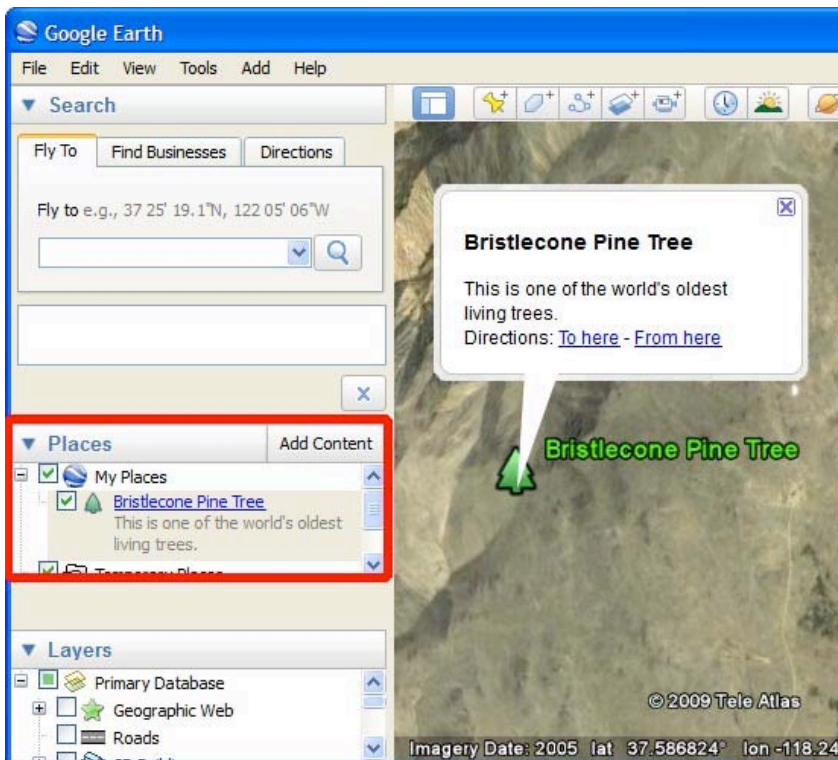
Google Earth

File Edit View Tools Add Help

▼ Search

Fly To | Find Businesses | Directions

Fly to e.g., 37 25' 19.1"N, 122 05' 06"W

▼ Places | Add Content

My Places

Bristlecone Pine Tree

This is one of the world's oldest living trees.

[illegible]

▼ Layers

Primary Database

Geographic Web

Roads

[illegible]

Bristlecone Pine Tree

This is one of the world's oldest living trees.

Directions: To here - From here

Bristlecone Pine Tree

©2009 Tele Atlas

Imagery Date: 2005 lat 37.586824° lon -118.24